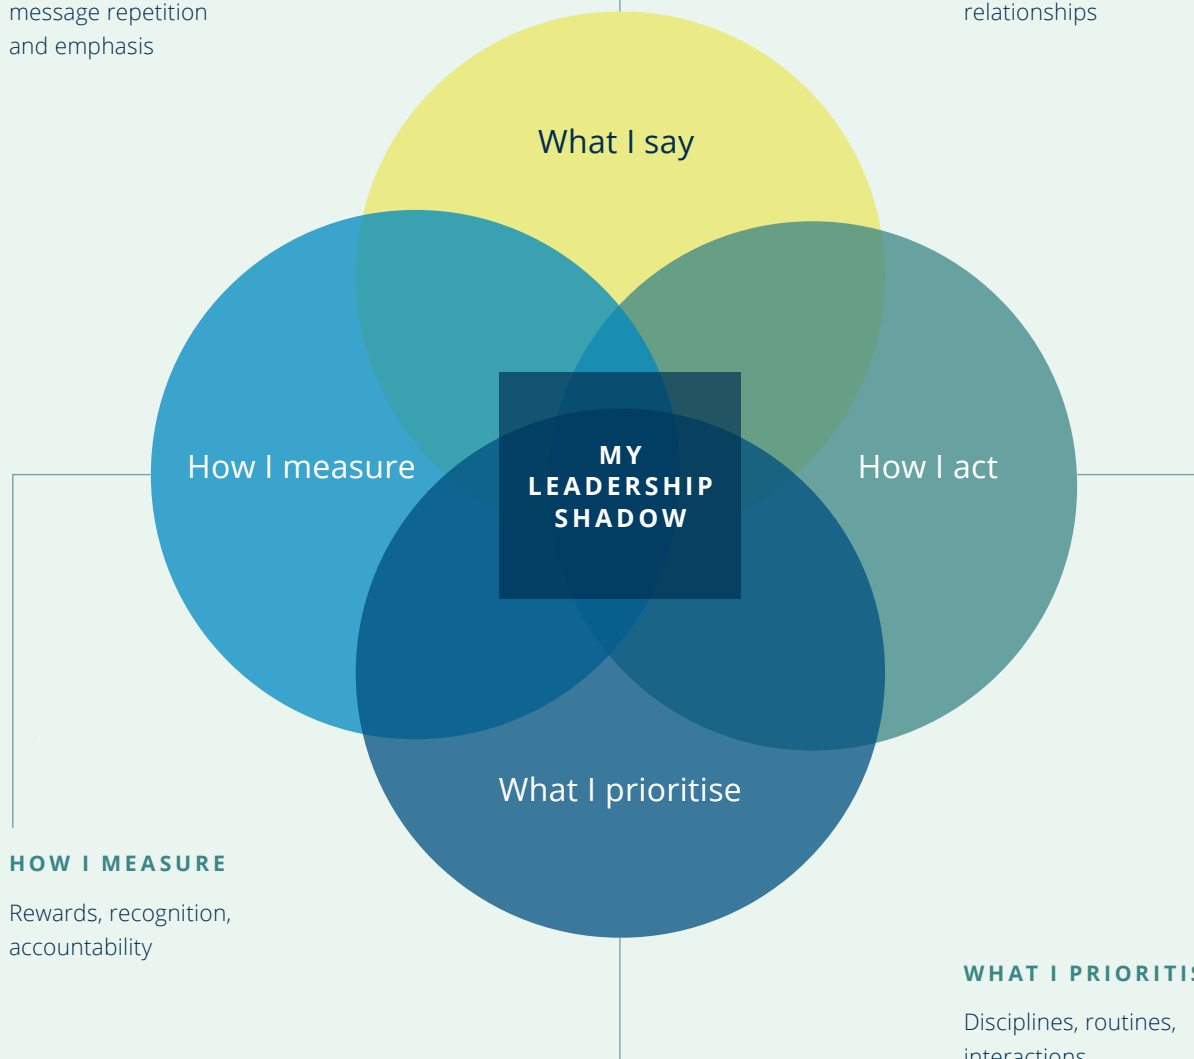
message repetition and emphasis

relationships

What I say

How I measure

MY LEADERSHIP SHADOW

How I act

What I prioritise

HOW I MEASURE

Rewards, recognition, accountability

WHAT I PRIORITIS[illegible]

Disciplines, routines, interactions